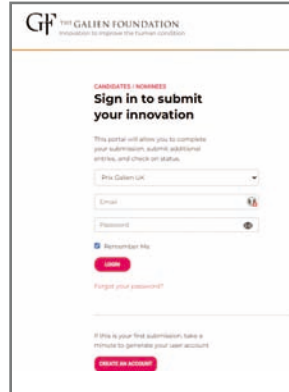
GF THE GALIEN FOUNDATION
Innovation to improve the human condition

CANDIDATES / NOMINEES
Sign in to submit your innovation

This portal will allow you to complete your submission, submit additional entries, and check on status.

Prix Galien UK

Email

Password

Remember Me

LOGIN

Forgot your password?

If this is your first submission, take a minute to generate your user account

CREATE AN ACCOUNT